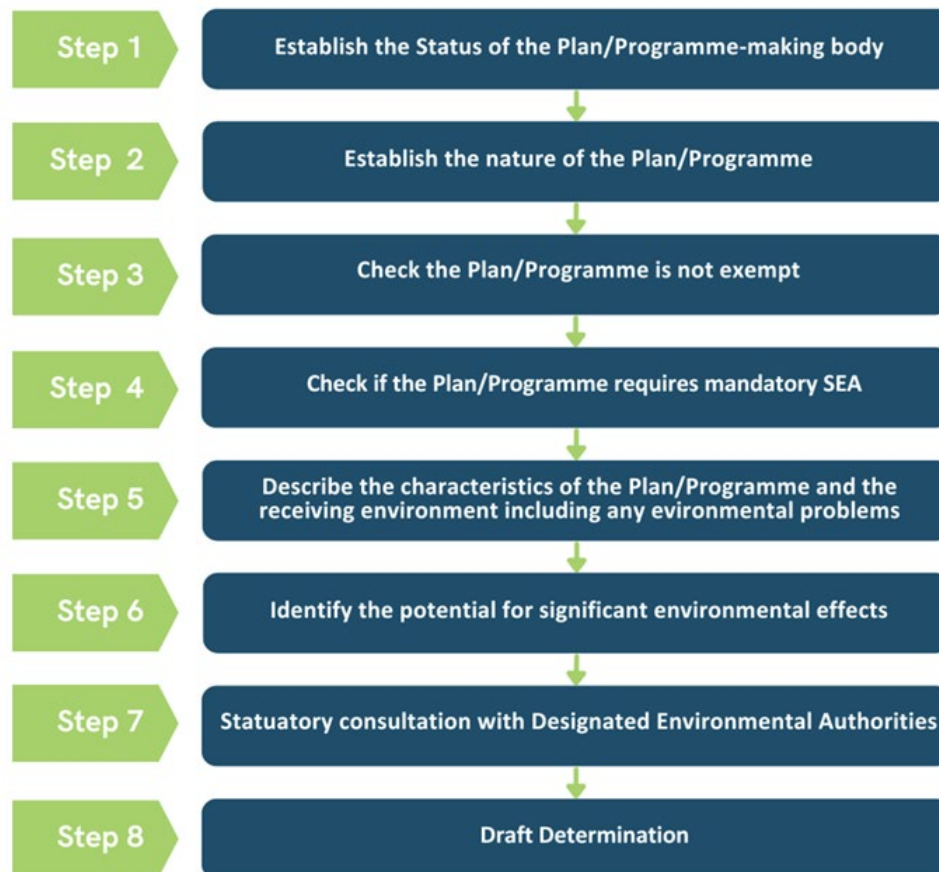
Step 1
Establish the Status of the Plan/Programme-making body

Step 2
Establish the nature of the Plan/Programme

Step 3
Check the Plan/Programme is not exempt

Step 4
Check if the Plan/Programme requires mandatory SEA

Step 5
Describe the characteristics of the Plan/Programme and the receiving environment including any evironmental problems

Step 6
Identify the potential for significant environmental effects

Step 7
Statuatory consultation with Designated Environmental Authorities

Step 8
Draft Determination